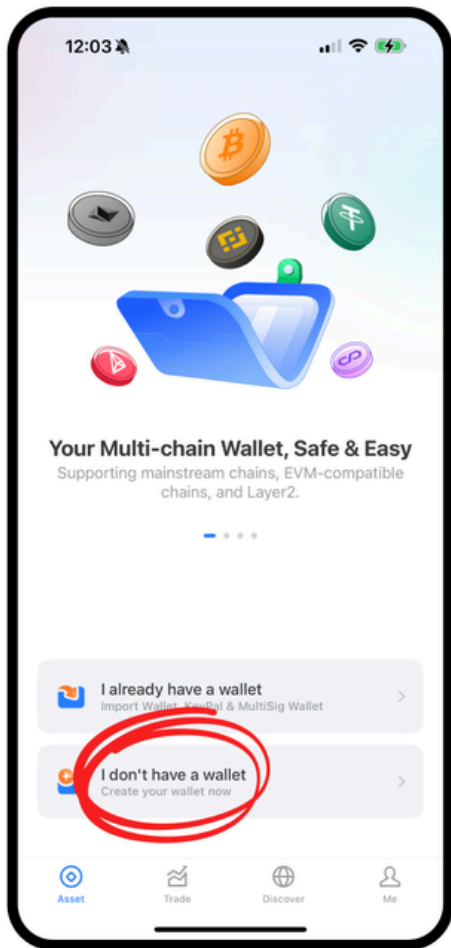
12:03

Your Multi-chain Wallet, Safe & Easy

Supporting mainstream chains, EVM-compatible chains, and Layer2.

I already have a wallet
Import Wallet, KeyPal & MultiSig Wallet

I don't have a wallet
Create your wallet now

Asset
Trade
Discover
Me